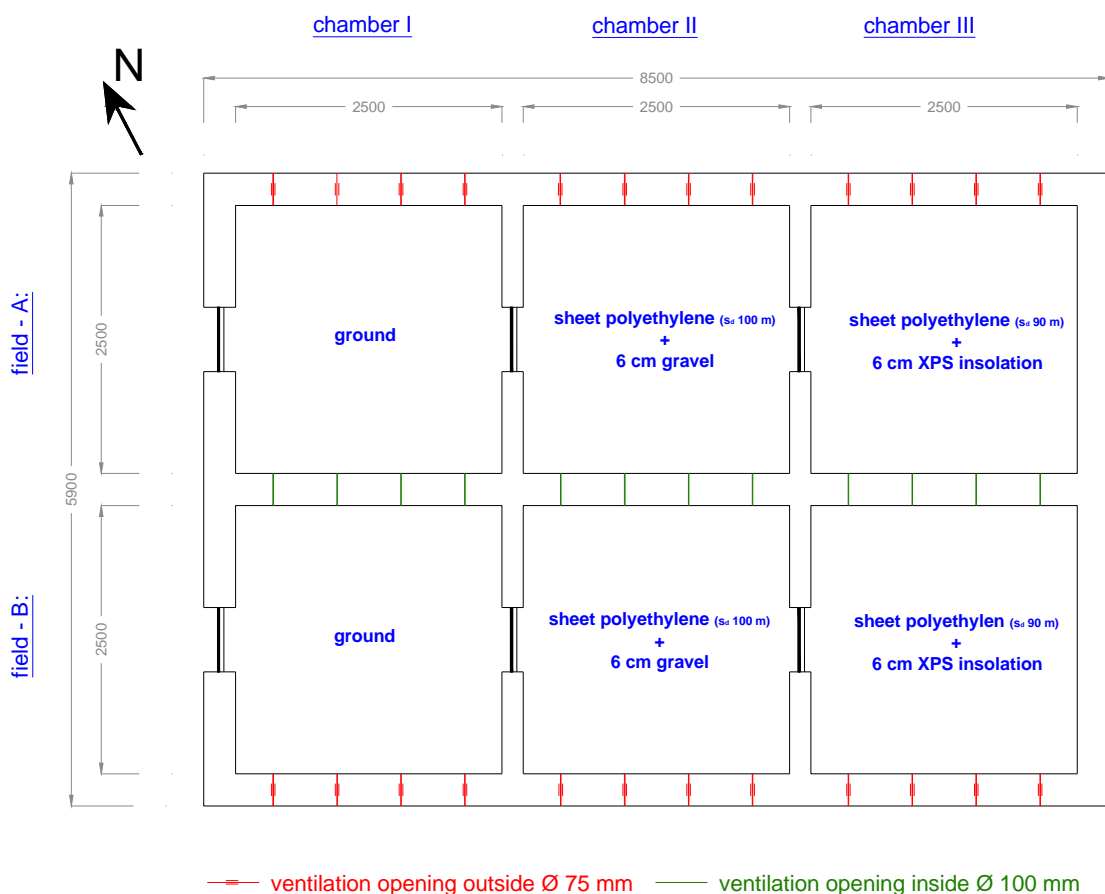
chamber I chamber II chamber III

N

8500

2500 2500 2500

field - A:

5900

2500

ground

sheet polyethylene ($s_d$ 100 m)
+
6 cm gravel

sheet polyethylene ($s_d$ 90 m)
+
6 cm XPS insolation

field - B:

2500

ground

sheet polyethylene ($s_d$ 100 m)
+
6 cm gravel

sheet polyethylen ($s_d$ 90 m)
+
6 cm XPS insolation

ventilation opening outside Ø 75 mm ventilation opening inside Ø 100 mm